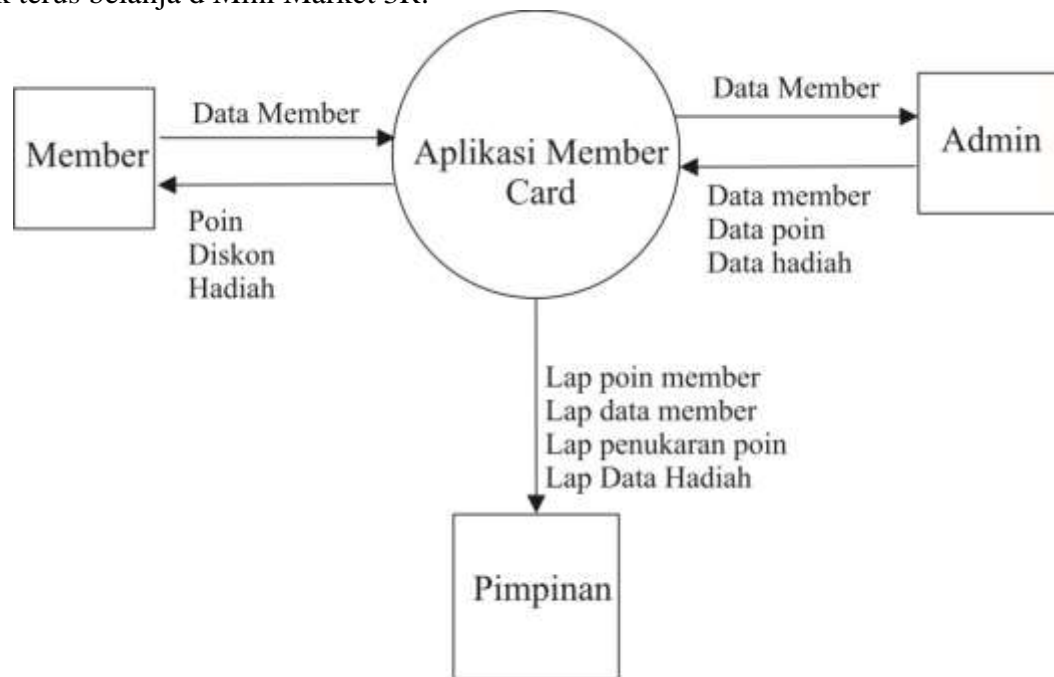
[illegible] terus belanja d Mini Market SR.

Data Member

Member

Poin
Diskon
Hadiah

Aplikasi Member Card

Data Member

Admin

Data member
Data poin
Data hadiah

Lap poin member
Lap data member
Lap penukaran poin
Lap Data Hadiah

Pimpinan